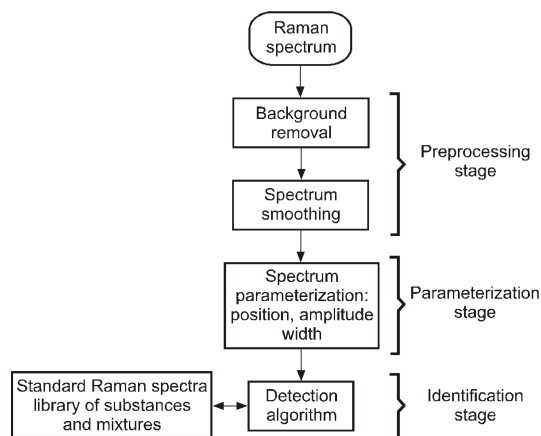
Raman spectrum

Background removal

Spectrum smoothing

Preprocessing stage

Spectrum parameterization: position, amplitude width

Parameterization stage

Standard Raman spectra library of substances and mixtures

Detection algorithm

Identification stage